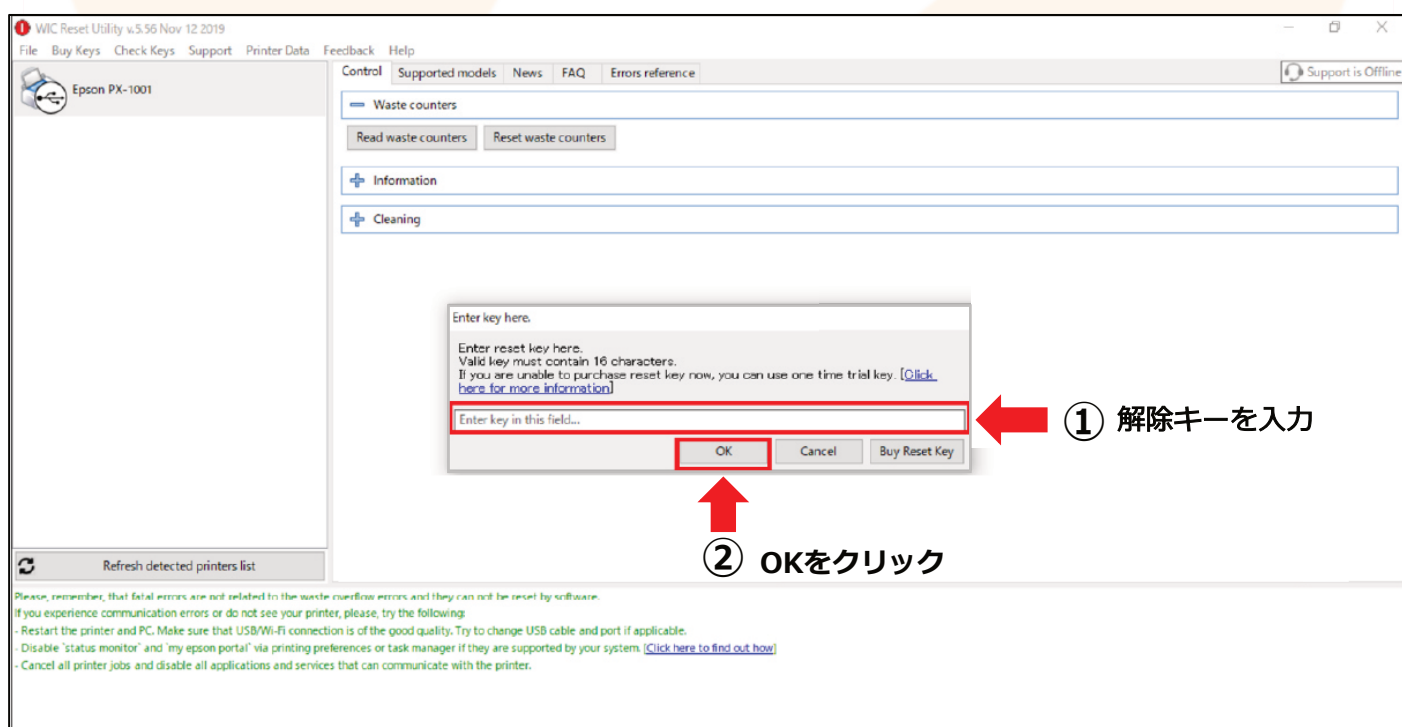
WIC Reset Utility v.5.56 Nov 12 2019

File Buy Keys Check Keys Support Printer Data Feedback Help

Epson PX-1001

Control Supported models News FAQ Errors reference

Support is Offline

Waste counters

Read waste counters Reset waste counters

Information

Cleaning

Enter key here.

Enter reset key here.
Valid key must contain 16 characters.
If you are unable to purchase reset key now, you can use one time trial key. [Click here for more information]

Enter key in this field...

OK Cancel Buy Reset Key

① 解除キーを入力

② OKをクリック

Refresh detected printers list

Please, remember, that fatal errors are not related to the waste overflow errors and they can not be reset by software.
If you experience communication errors or do not see your printer, please, try the following:
- Restart the printer and PC. Make sure that USB/Wi-Fi connection is of the good quality. Try to change USB cable and port if applicable.
- Disable 'status monitor' and 'my epson portal' via printing preferences or task manager if they are supported by your system. [Click here to find out how]
- Cancel all printer jobs and disable all applications and services that can communicate with the printer.